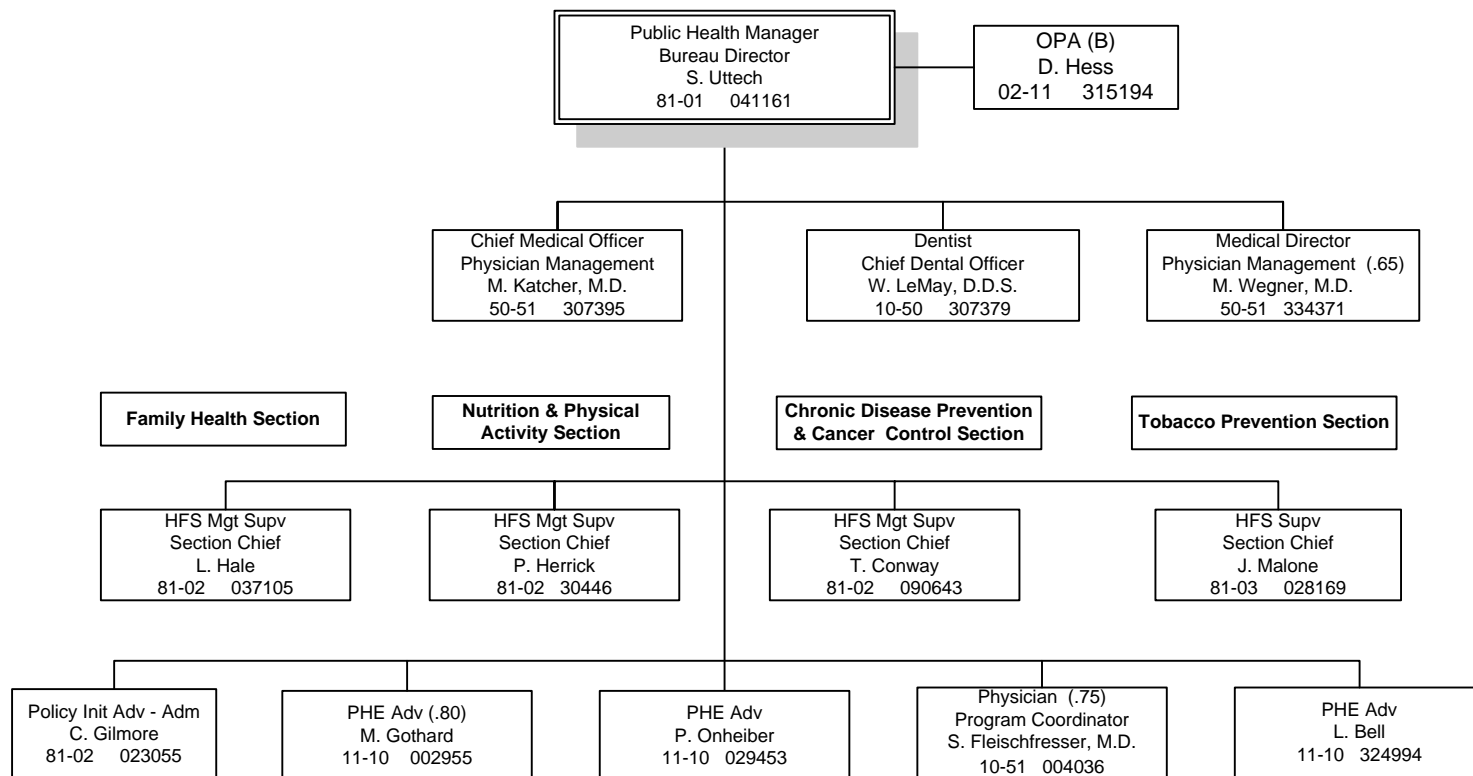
Public Health Manager
Bureau Director
S. Uttech
81-01 041161

OPA (B)
D. Hess
02-11 315194

Chief Medical Officer
Physician Management
M. Katcher, M.D.
50-51 307395

Dentist
Chief Dental Officer
W. LeMay, D.D.S.
10-50 307379

Medical Director
Physician Management (.65)
M. Wegner, M.D.
50-51 334371

Family Health Section

Nutrition & Physical Activity Section

Chronic Disease Prevention & Cancer Control Section

Tobacco Prevention Section

HFS Mgt Supv
Section Chief
L. Hale
81-02 037105

HFS Mgt Supv
Section Chief
P. Herrick
81-02 30446

HFS Mgt Supv
Section Chief
T. Conway
81-02 090643

HFS Supv
Section Chief
J. Malone
81-03 028169

Policy Init Adv - Adm
C. Gilmore
81-02 023055

PHE Adv (.80)
M. Gothard
11-10 002955

PHE Adv
P. Onheiber
11-10 029453

Physician (.75)
Program Coordinator
S. Fleischfresser, M.D.
10-51 004036

PHE Adv
L. Bell
11-10 324994